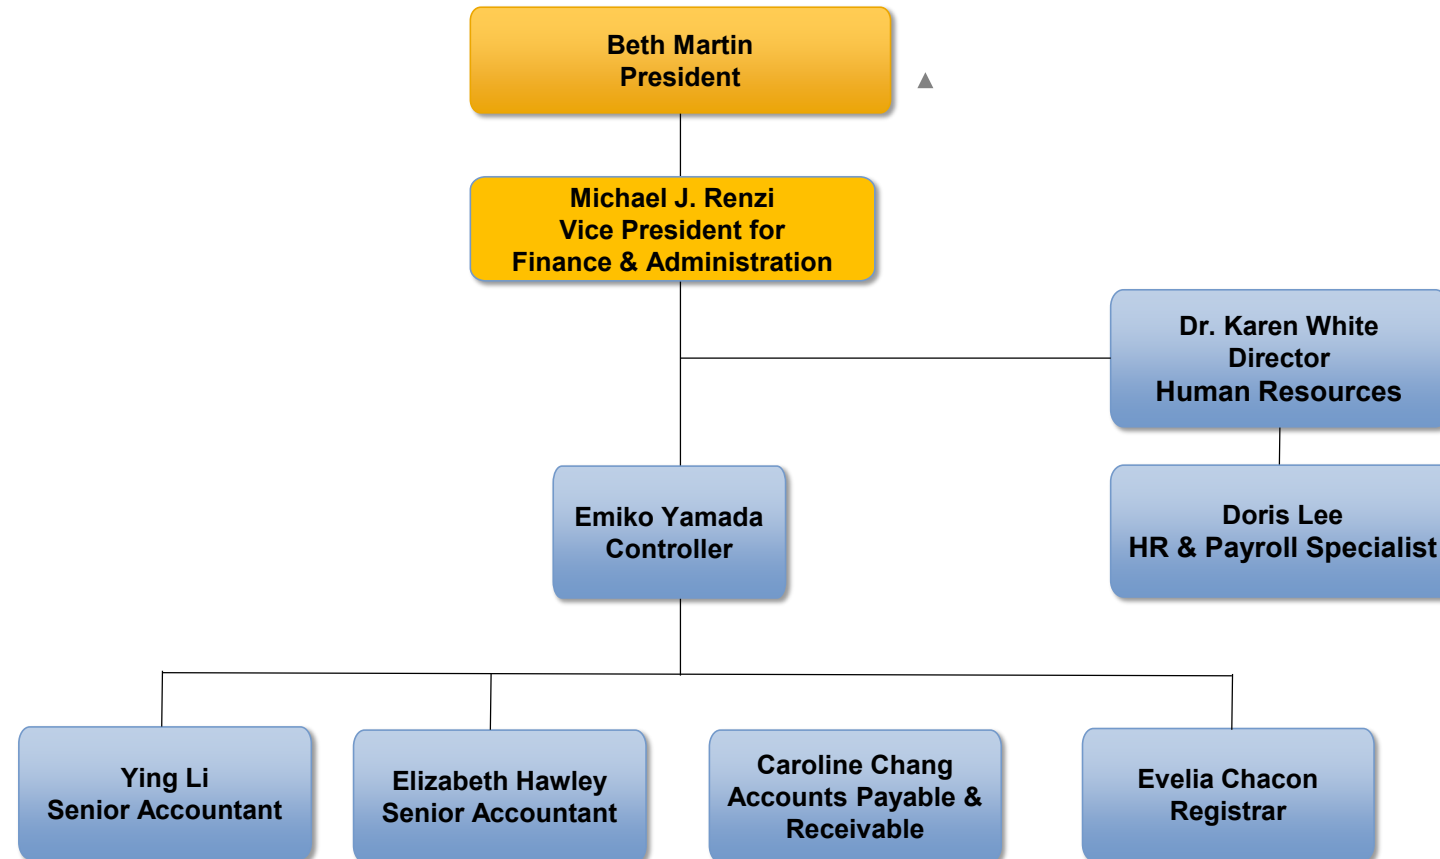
Beth Martin
President

Michael J. Renzi
Vice President for
Finance & Administration

Dr. Karen White
Director
Human Resources

Emiko Yamada
Controller

Doris Lee
HR & Payroll Specialist

Ying Li
Senior Accountant

Elizabeth Hawley
Senior Accountant

Caroline Chang
Accounts Payable &
Receivable

Evelia Chacon
Registrar